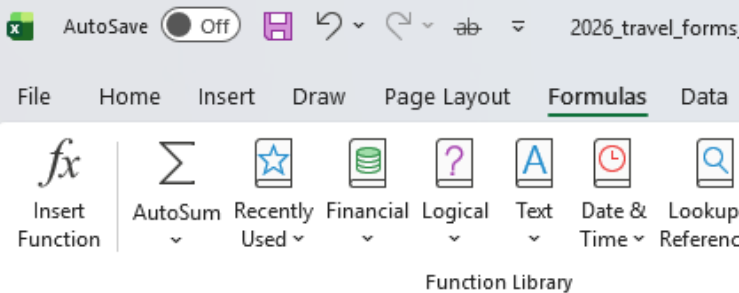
AutoSave Off 2026_travel_forms

File Home Insert Draw Page Layout Formulas Data

$fx$ Insert Function

$\sum$ AutoSum

Recently Used

Financial

Logical

Text

Date & Time

Lookup Referenc

Function Library